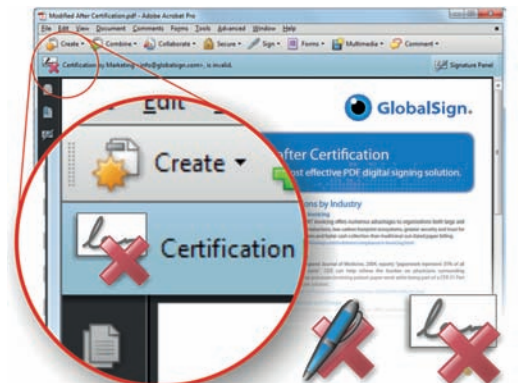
Modified After Certification.pdf - Adobe Acrobat Pro

File Edit View Document Comments Forms Tools Advanced Window Help

Create · Combine · Collaborate · Secure · Sign · Forms · Multimedia · Comment ·

Certification by Marketing <info@globalsign.com>, is invalid.

Signature Panel

Edit

GlobalSign.

Create

Certification

fter Certification

ost effective PDF digital signing solution.

ons by Industry

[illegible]